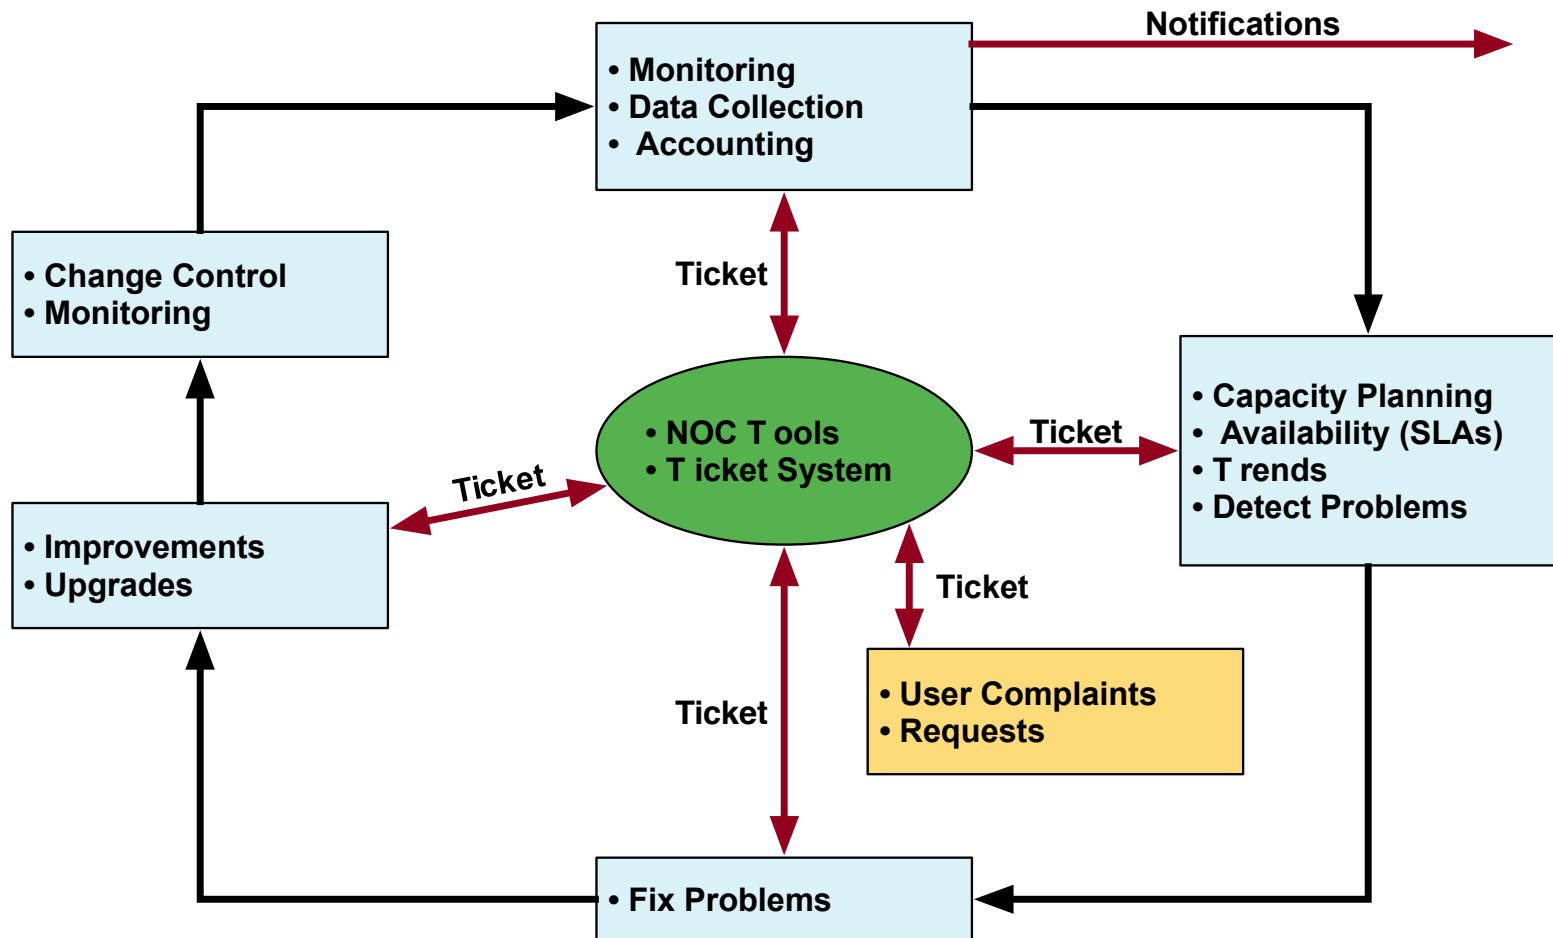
Notifications

• Monitoring
• Data Collection
• Accounting

• Change Control
• Monitoring

Ticket

• NOC T ools
• T icket System

Ticket

• Capacity Planning
• Availability (SLAs)
• T rends
• Detect Problems

Ticket

• Improvements
• Upgrades

Ticket

Ticket

• User Complaints
• Requests

• Fix Problems